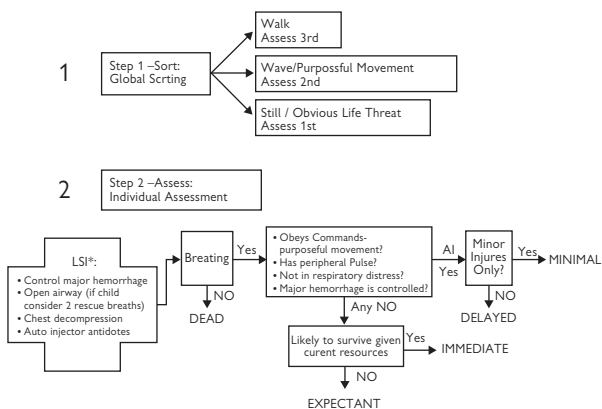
1

Step 1 –Sort:
Global Scrting

Walk
Assess 3rd

Wave/Purpossful Movement
Assess 2nd

Still / Obvious Life Threat
Assess 1st

2

Step 2 –Assess:
Individual Assessment

LSI*:
• Control major hemorrhage
• Open airway (if child consider 2 rescue breaths)
• Chest decompression
• Auto injector antidotes

Breating

Yes

NO

DEAD

• Obeys Commands-purposeful movement?
• Has peripheral Pulse?
• Not in respiratory distress?
• Major hemorrhage is controlled?

Al
Yes

Minor Injures Only?

Yes

MINIMAL

NO

DELAYED

Any NO

Likely to survive given curent resources

Yes

IMMEDIATE

NO

EXPECTANT